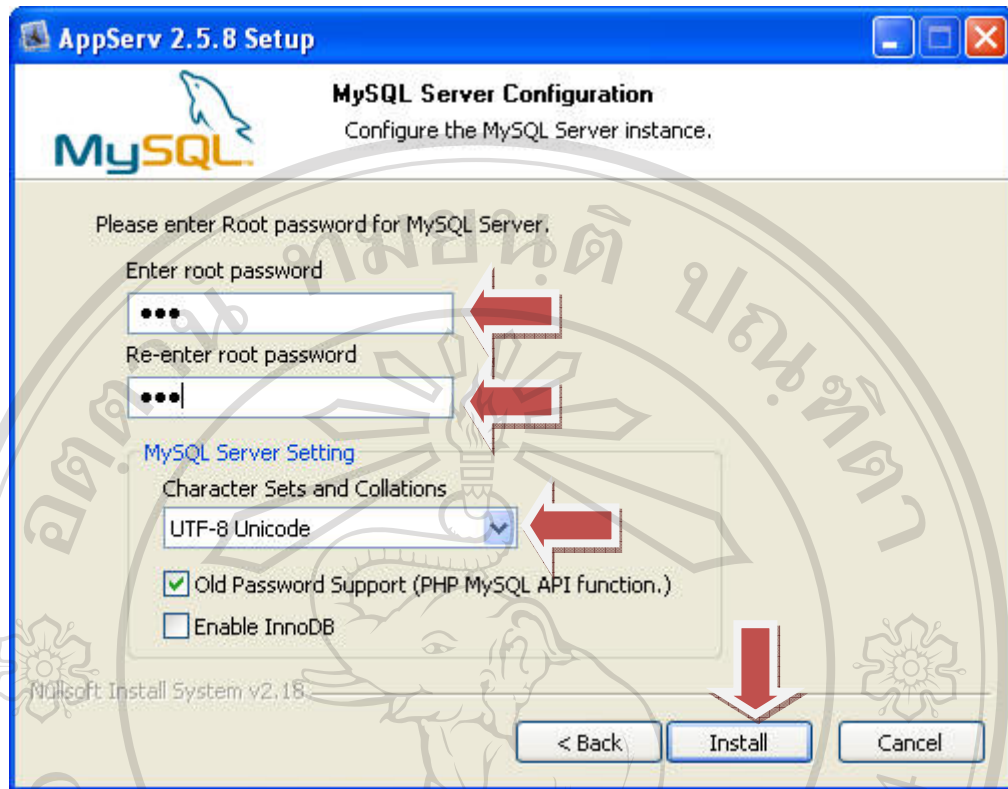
AppServ 2.5.8 Setup

MySQL Server Configuration
Configure the MySQL Server instance.

MySQL

Please enter Root password for MySQL Server.

Enter root password
•••
Re-enter root password
•••

MySQL Server Setting
Character Sets and Collations
UTF-8 Unicode
Old Password Support (PHP MySQL API function.)
Enable InnoDB

Nullsoft Install System v2.18

< Back
Install
Cancel

อิคสิทธิ์ มหาวิทยาลัยเชียงใหม่